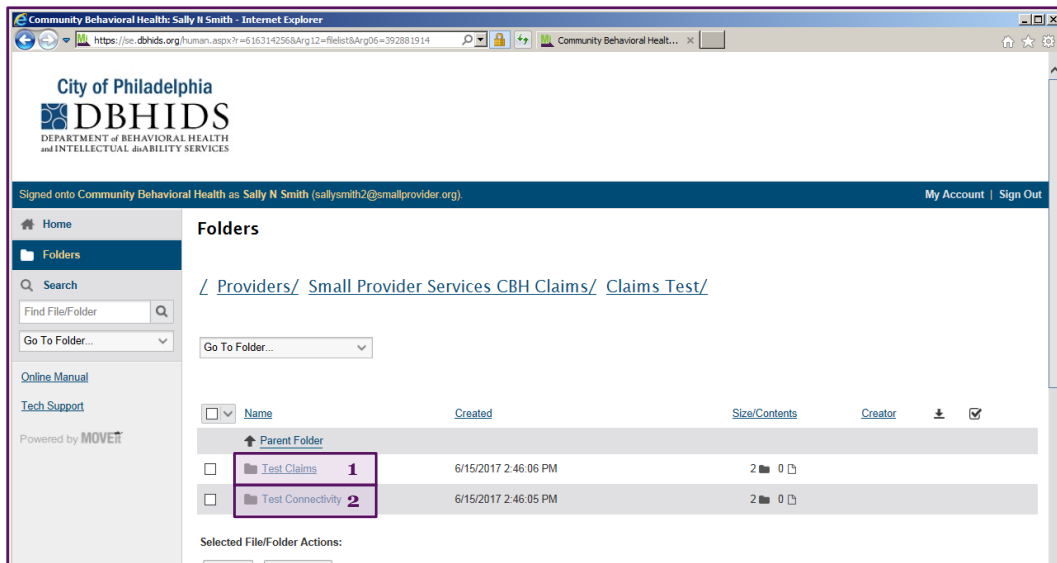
Community Behavioral Health: Sally N Smith - Internet Explorer

https://se.dbhids.org/human.aspx?r=616314256&Arg12=filelist&Arg06=392881914

Community Behavioral Healt...

City of Philadelphia
DBHIDS
DEPARTMENT of BEHAVIORAL HEALTH and INTELLECTUAL disABILITY SERVICES

Signed onto Community Behavioral Health as Sally N Smith (sallysmith2@smallprovider.org).

My Account | Sign Out

Home

Folders

Search

Find File/Folder

Go To Folder...

Online Manual

Tech Support

Powered by MOVEit

Folders

/ Providers/ Small Provider Services CBH Claims/ Claims Test/

Go To Folder...

| Name | Created | Size/Contents | Creator |
|---|---|---|---|
| Parent Folder | | | |
| Test Claims 1 | 6/15/2017 2:46:06 PM | 2 0 | |
| Test Connectivity 2 | 6/15/2017 2:46:05 PM | 2 0 | |

Selected File/Folder Actions: